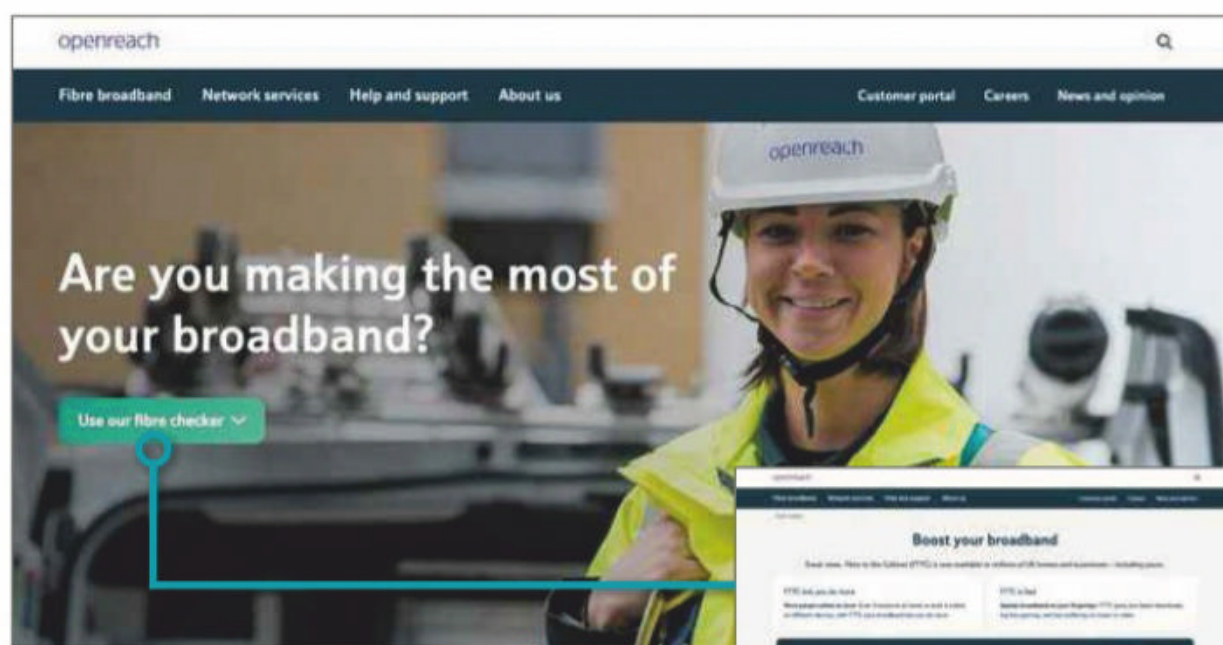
openreach

Fibre broadband Network services Help and support About us

Customer portal Careers News and opinion

openreach

Are you making the most of your broadband?

Use our fibre checker

openreach

Fibre broadband Network services Help and support About us

Customer portal Careers News and opinion

Boost your broadband

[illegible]

FTTP lets you do more

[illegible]

FTTP is fast

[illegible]